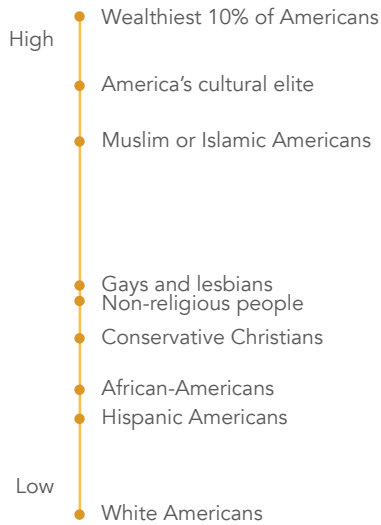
High

Wealthiest 10% of Americans

America’s cultural elite

Muslim or Islamic Americans

Gays and lesbians

Non-religious people

Conservative Christians

African-Americans

Hispanic Americans

Low

White Americans